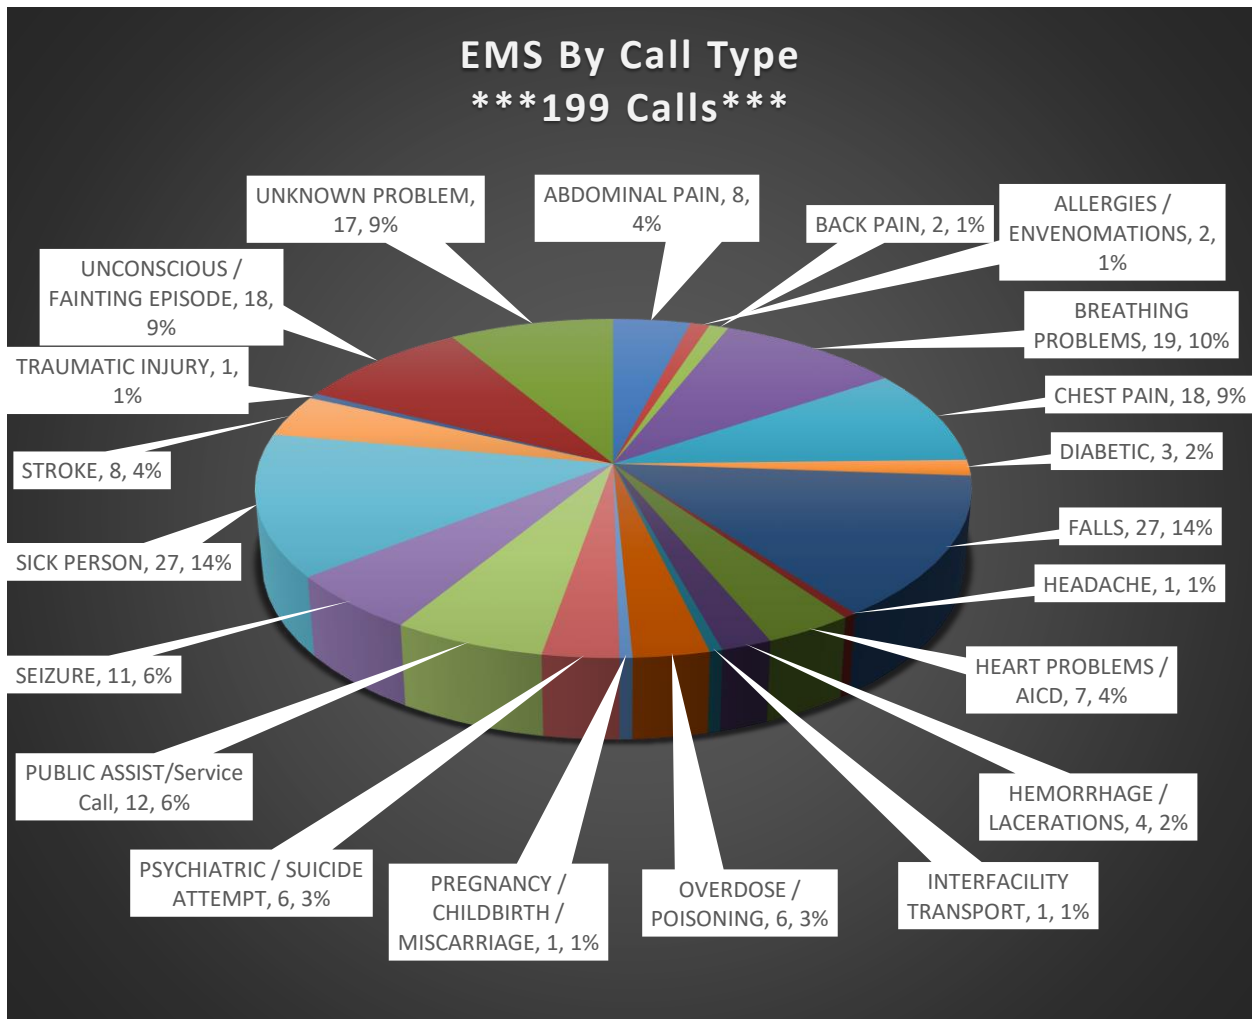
EMS By Call Type
***199 Calls***

UNKNOWN PROBLEM, 17, 9%

ABDOMINAL PAIN, 8, 4%

BACK PAIN, 2, 1%

ALLERGIES / ENVENOMATIONS, 2, 1%

UNCONSCIOUS / FAINTING EPISODE, 18, 9%

BREATHING PROBLEMS, 19, 10%

TRAUMATIC INJURY, 1, 1%

CHEST PAIN, 18, 9%

DIABETIC, 3, 2%

STROKE, 8, 4%

FALLS, 27, 14%

SICK PERSON, 27, 14%

HEADACHE, 1, 1%

HEART PROBLEMS / AICD, 7, 4%

SEIZURE, 11, 6%

HEMORRHAGE / LACERATIONS, 4, 2%

PUBLIC ASSIST/Service Call, 12, 6%

PSYCHIATRIC / SUICIDE ATTEMPT, 6, 3%

PREGNANCY / CHILDBIRTH / MISCARRIAGE, 1, 1%

OVERDOSE / POISONING, 6, 3%

INTERFACILITY TRANSPORT, 1, 1%